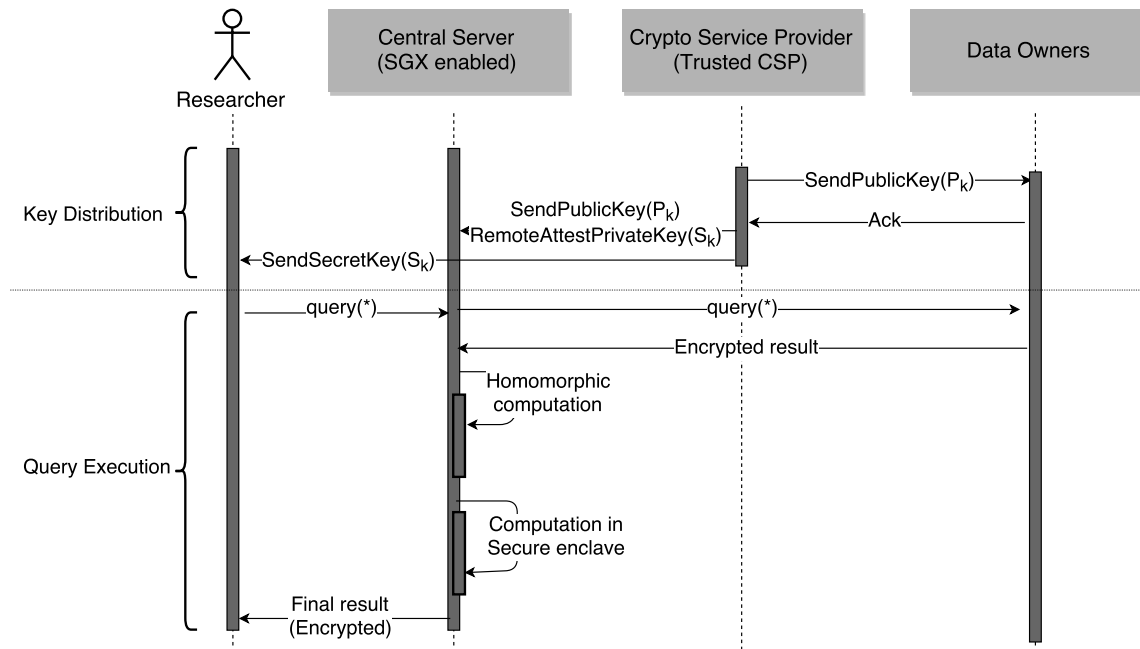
Researcher

Central Server (SGX enabled)

Crypto Service Provider (Trusted CSP)

Data Owners

Key Distribution

SendPublicKey($P_k$)

SendPublicKey($P_k$)

Ack

RemoteAttestPrivateKey($S_k$)

SendSecretKey($S_k$)

Query Execution

query(*)

query(*)

Encrypted result

Homomorphic computation

Computation in Secure enclave

Final result (Encrypted)